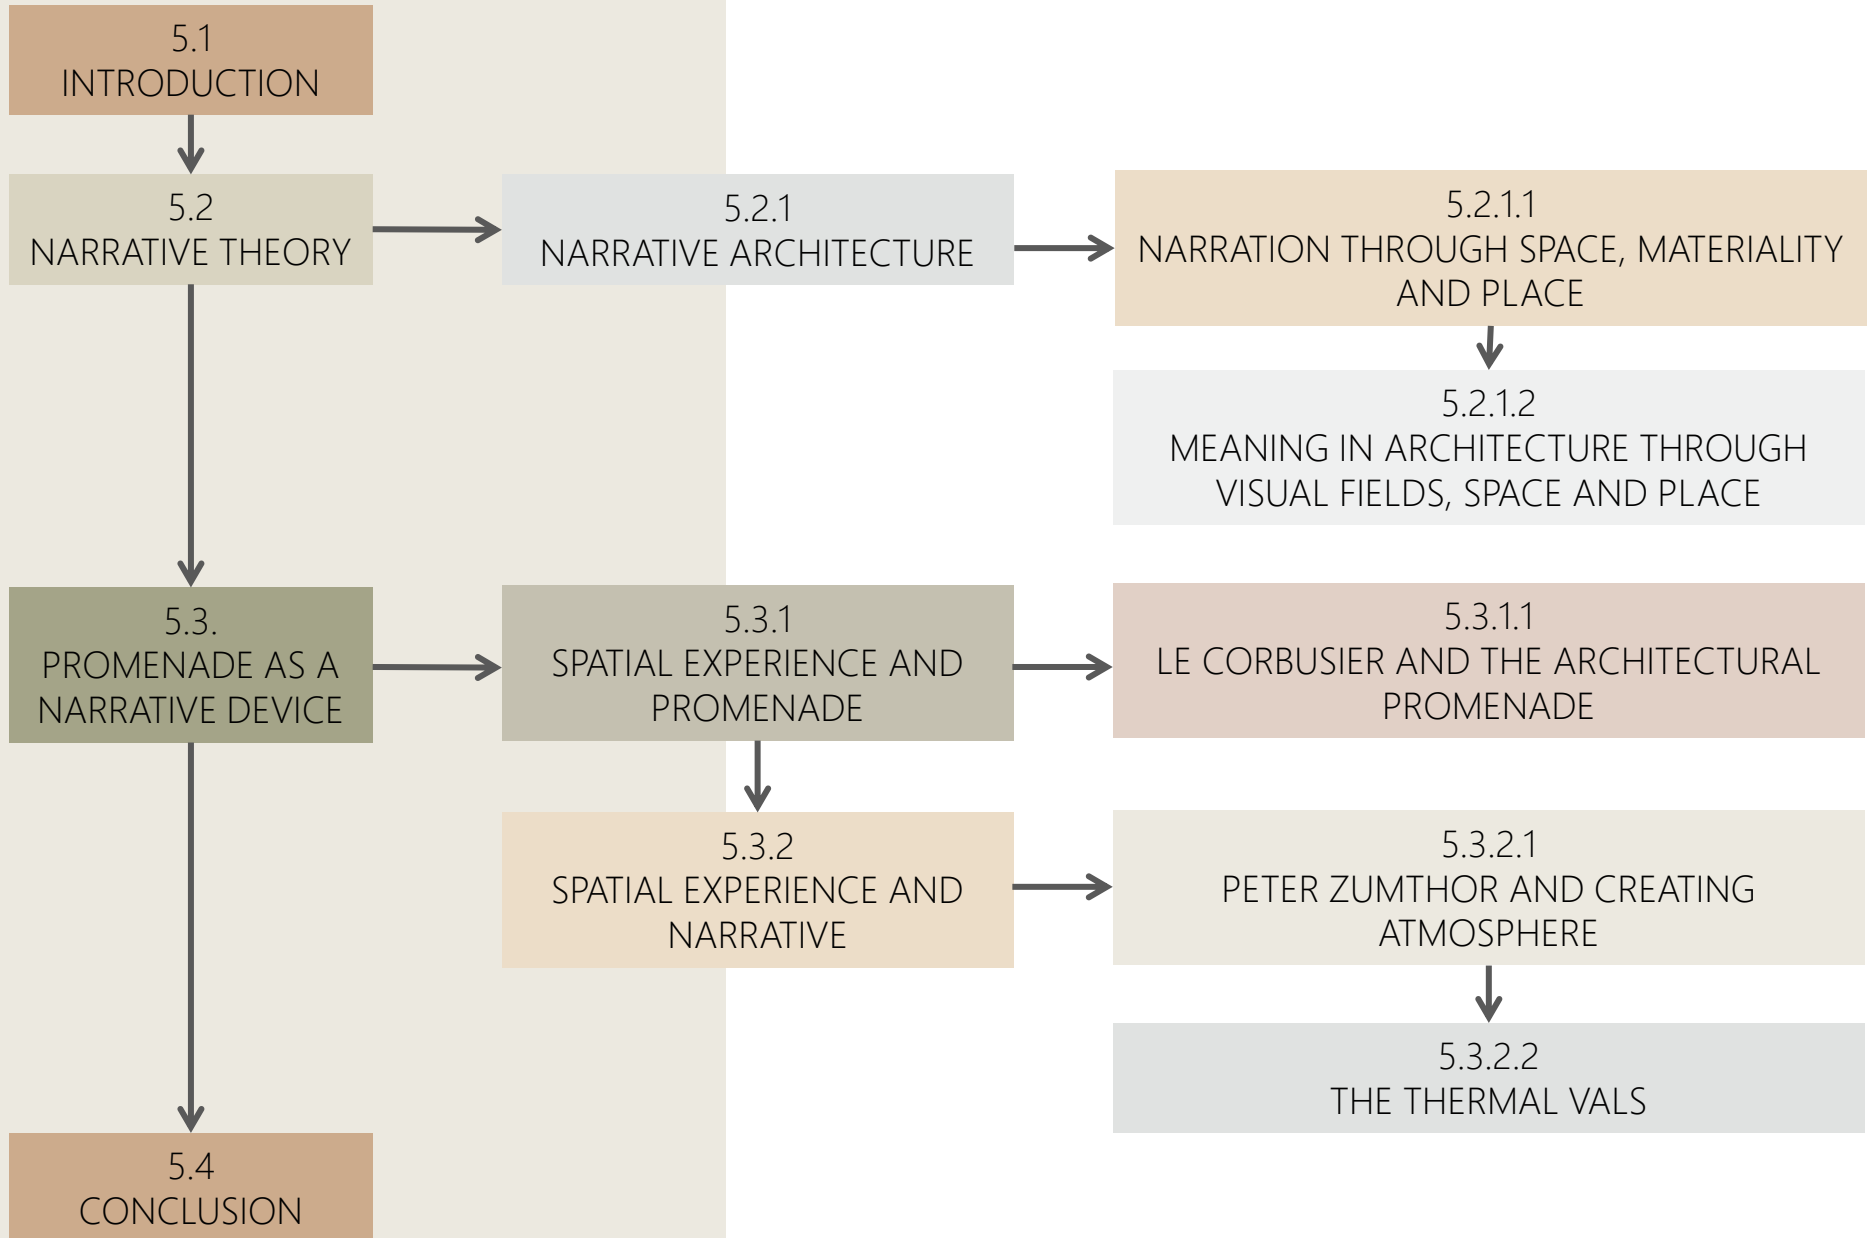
5.1
INTRODUCTION

5.2
NARRATIVE THEORY

5.2.1
NARRATIVE ARCHITECTURE

5.2.1.1
NARRATION THROUGH SPACE, MATERIALITY AND PLACE

5.2.1.2
MEANING IN ARCHITECTURE THROUGH VISUAL FIELDS, SPACE AND PLACE

5.3.
PROMENADE AS A NARRATIVE DEVICE

5.3.1
SPATIAL EXPERIENCE AND PROMENADE

5.3.1.1
LE CORBUSIER AND THE ARCHITECTURAL PROMENADE

5.3.2
SPATIAL EXPERIENCE AND NARRATIVE

5.3.2.1
PETER ZUMTHOR AND CREATING ATMOSPHERE

5.3.2.2
THE THERMAL VALS

5.4
CONCLUSION